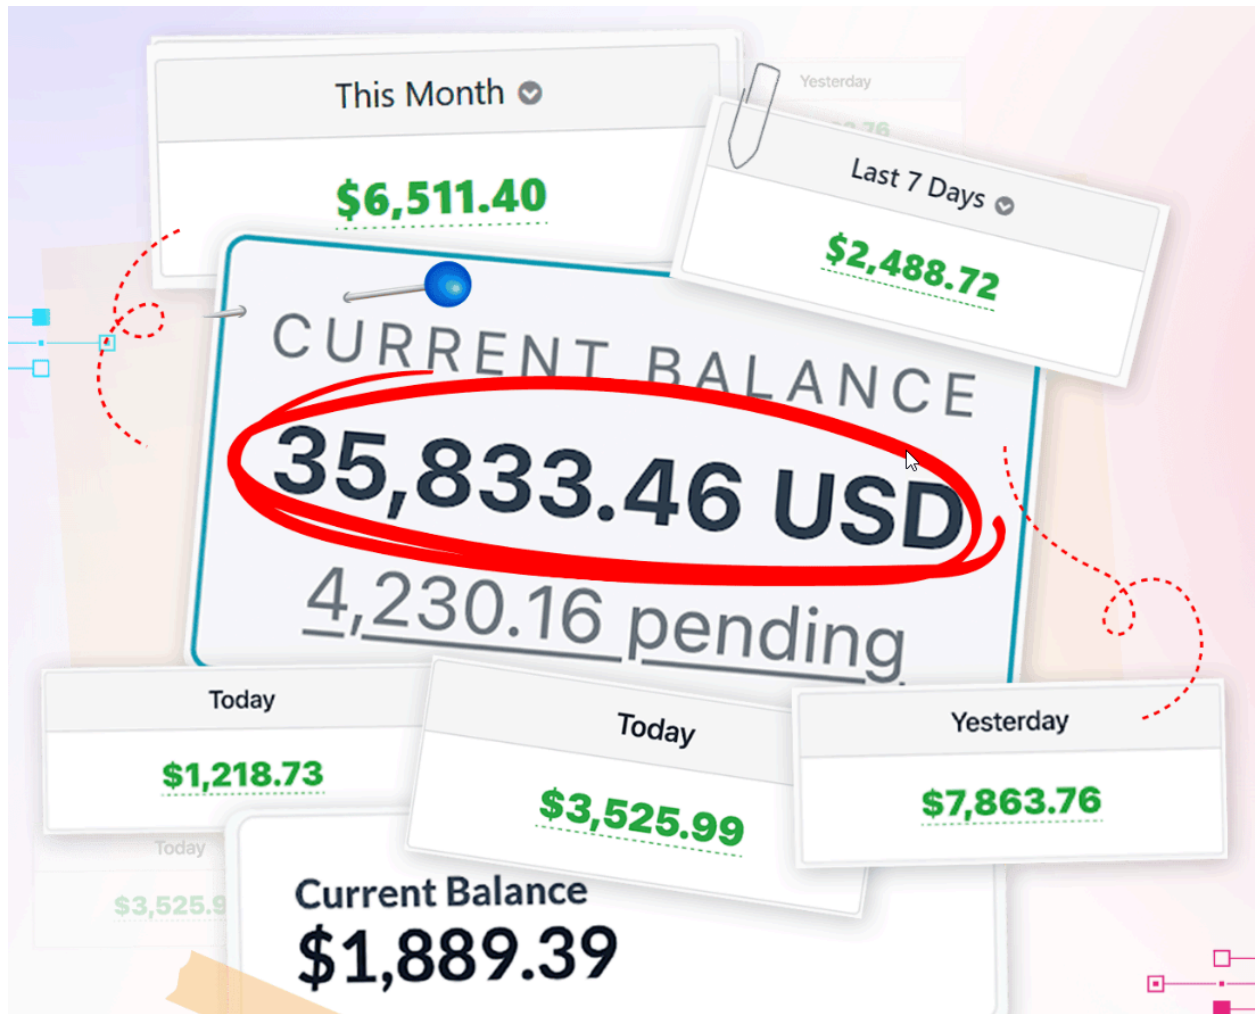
This Month

$6,511.40

Yesterday

Last 7 Days

$2,488.72

CURRENT BALANCE

35,833.46 USD

4,230.16 pending

Today

$1,218.73

Today

$3,525.9

Today

$3,525.99

Yesterday

$7,863.76

Current Balance

$1,889.39